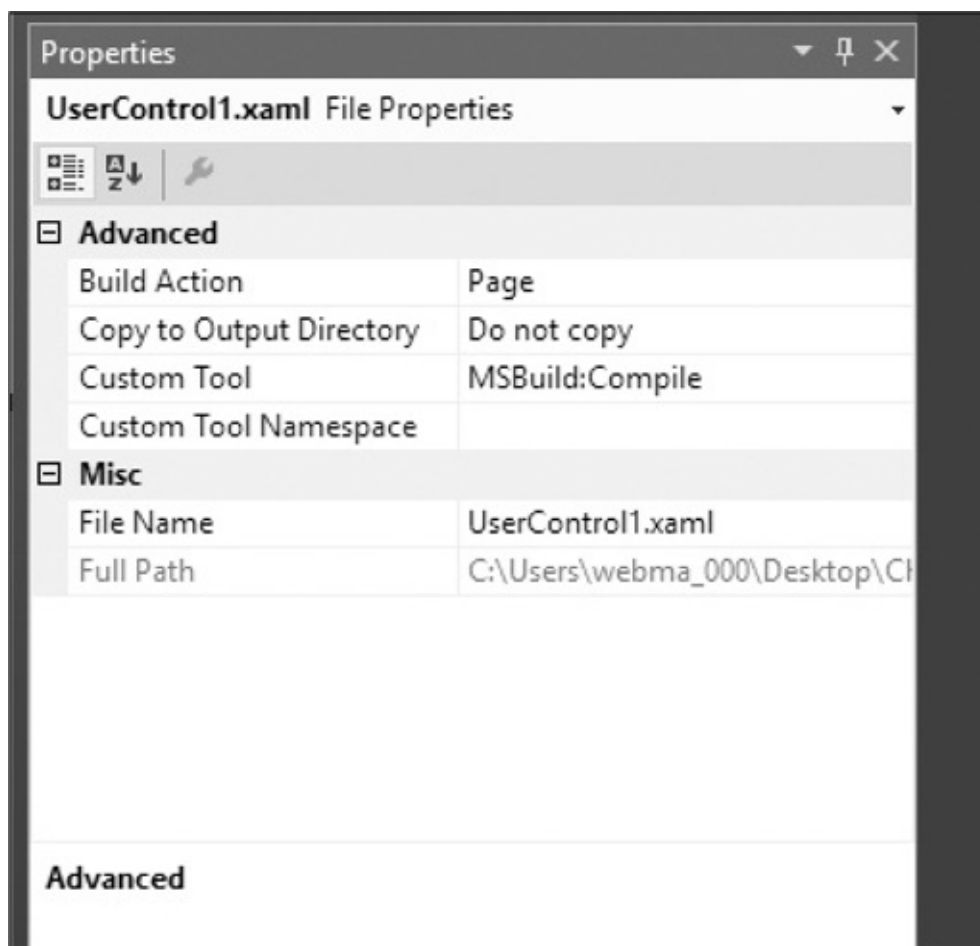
Properties

UserControl1.xaml File Properties

⊟ Advanced

| Build Action | Page |
|---|---|
| Copy to Output Directory | Do not copy |
| Custom Tool | MSBuild:Compile |
| Custom Tool Namespace | |

⊟ Misc

| File Name | UserControl1.xaml |
|---|---|
| Full Path | C:\Users\webma_000\Desktop\Ch |

Advanced